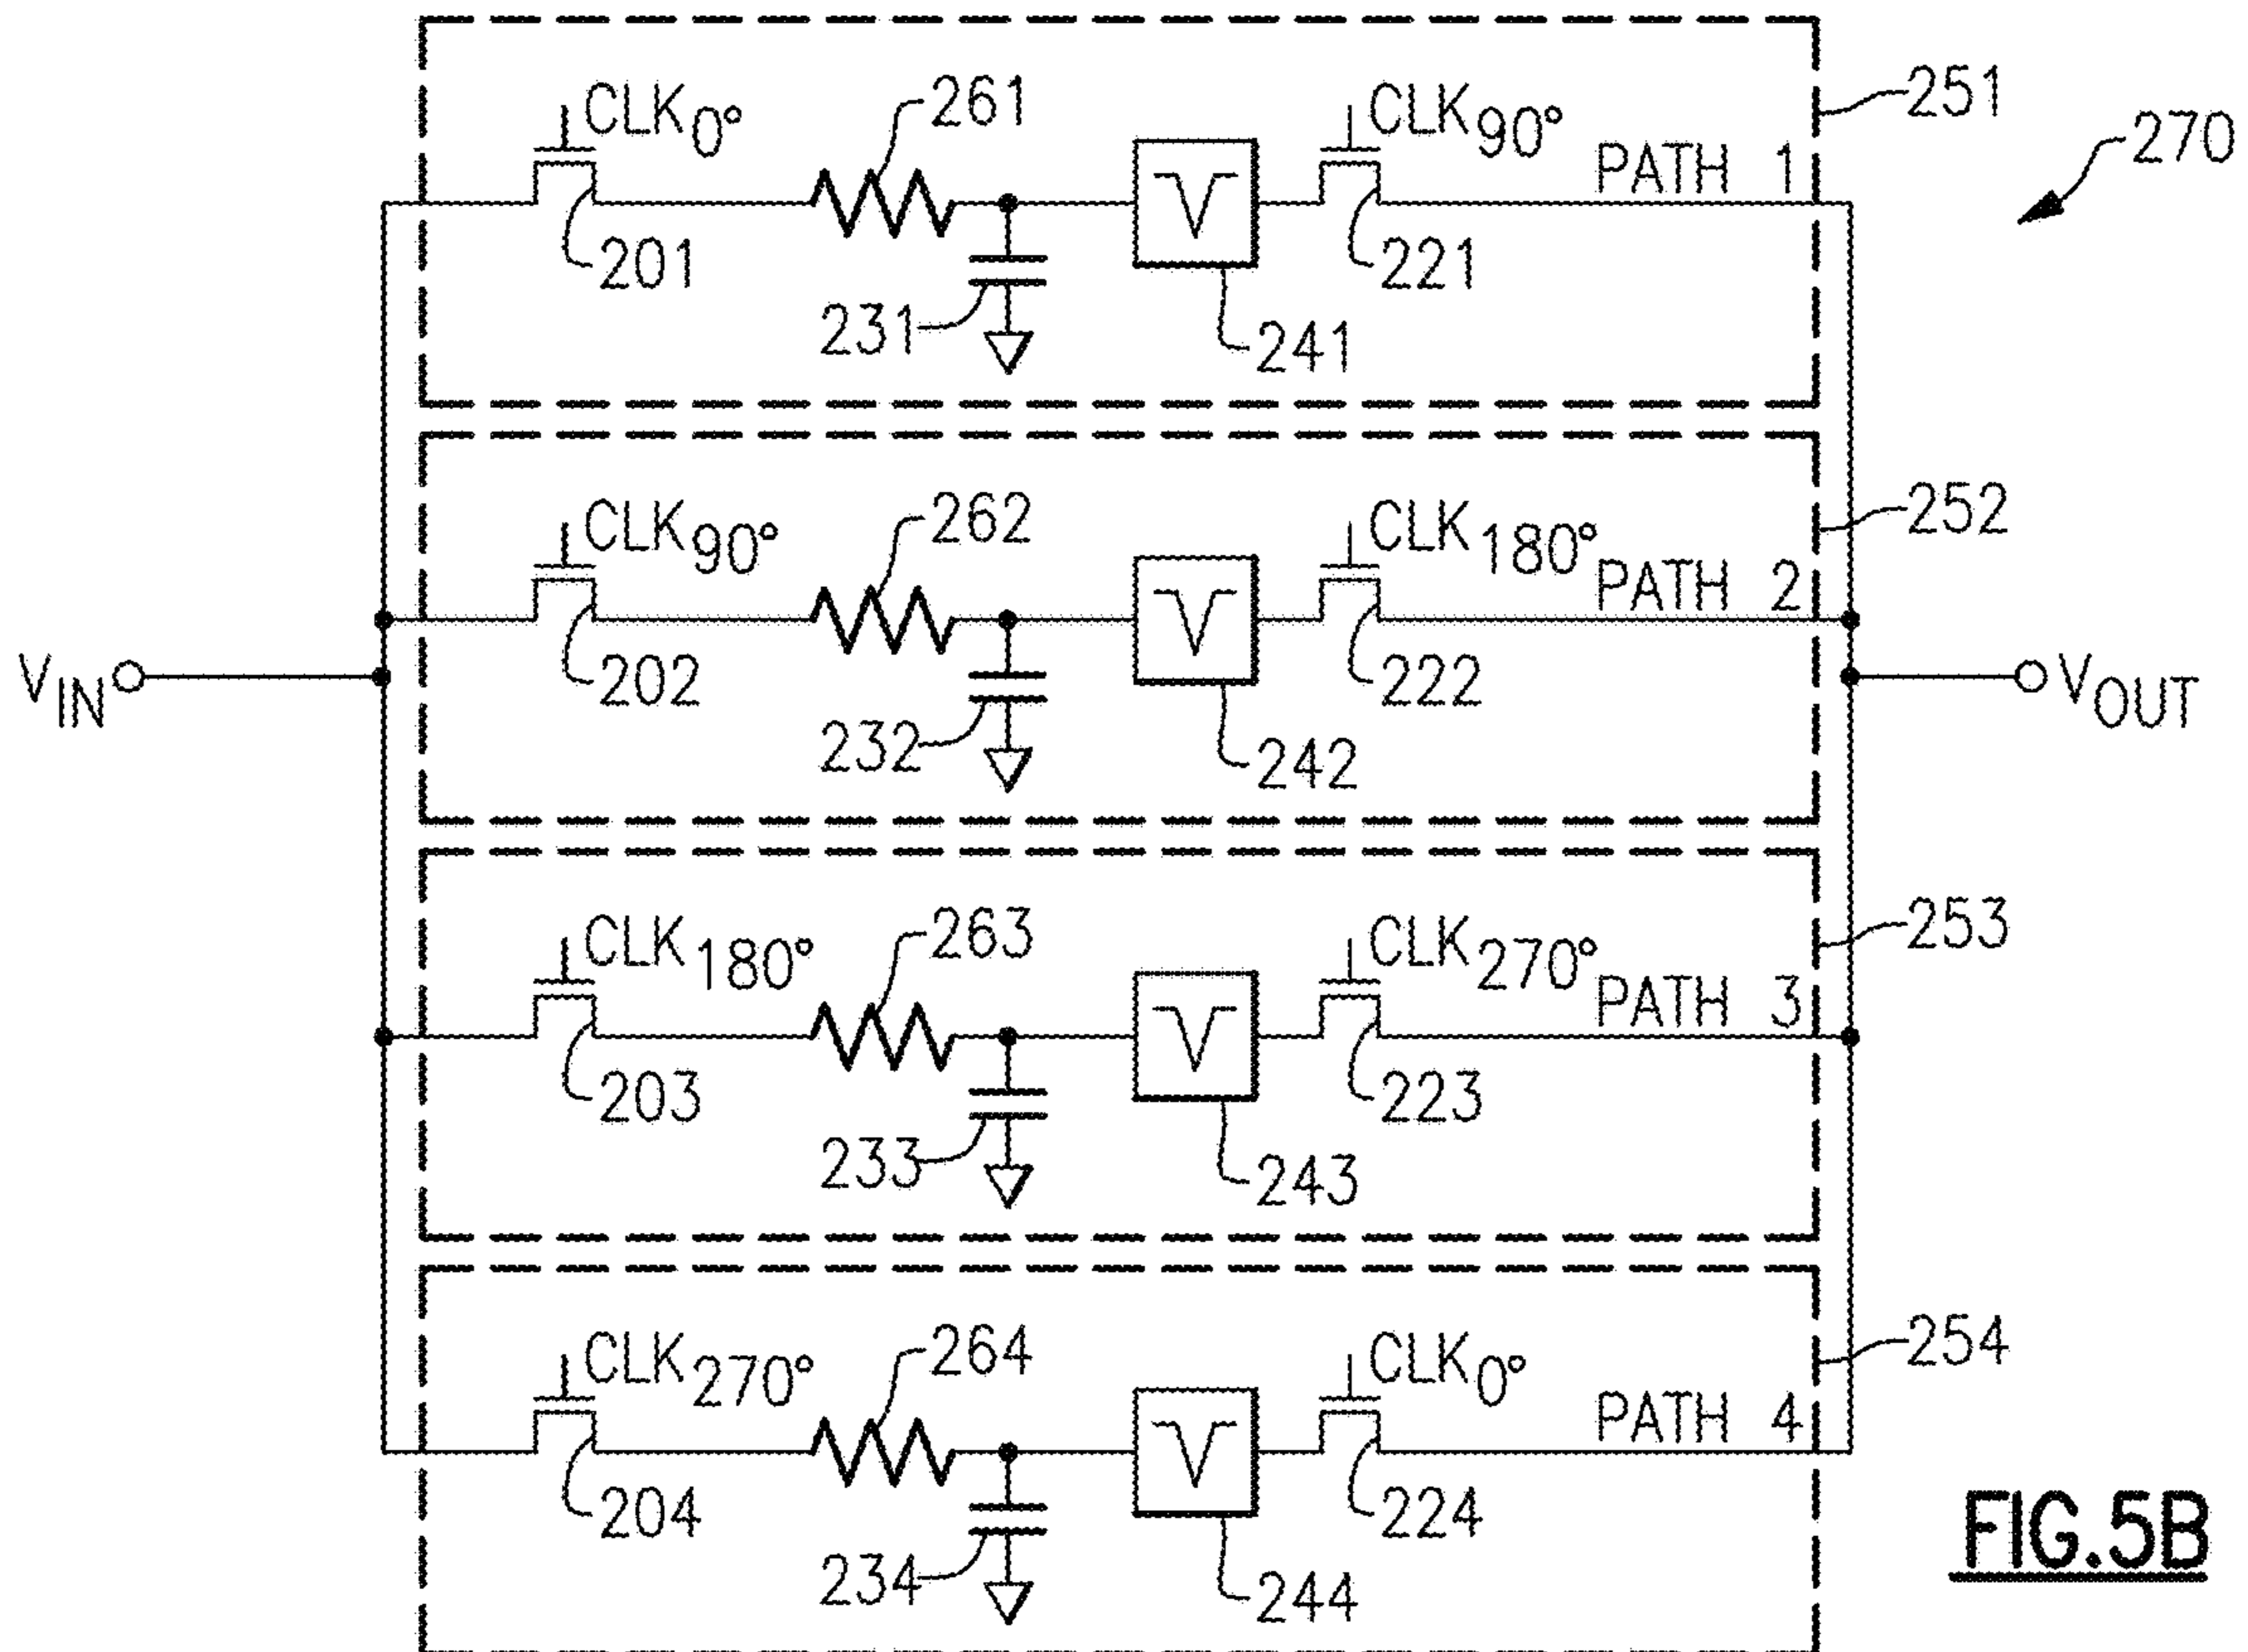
$CLK_{0°}$
261
$CLK_{90°}$
251
270
PATH 1
201
221
231
241

$CLK_{90°}$
262
$CLK_{180°}$
252
PATH 2
$V_{IN}$
$V_{OUT}$
202
222
232
242

$CLK_{180°}$
263
$CLK_{270°}$
253
PATH 3
203
223
233
243

$CLK_{270°}$
264
$CLK_{0°}$
254
PATH 4
204
224
234
244

FIG.5B